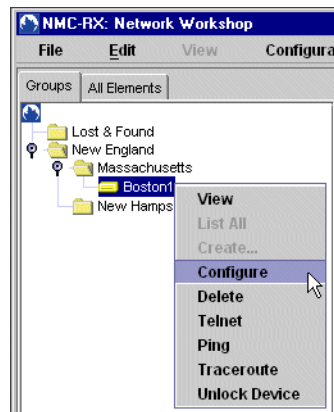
NMC-RX: Network Workshop

File Edit View Configura

Groups All Elements

Lost & Found
New England
Massachusetts
Boston1
New Hamps

View
List All
Create...
Configure
Delete
Telnet
Ping
Traceroute
Unlock Device